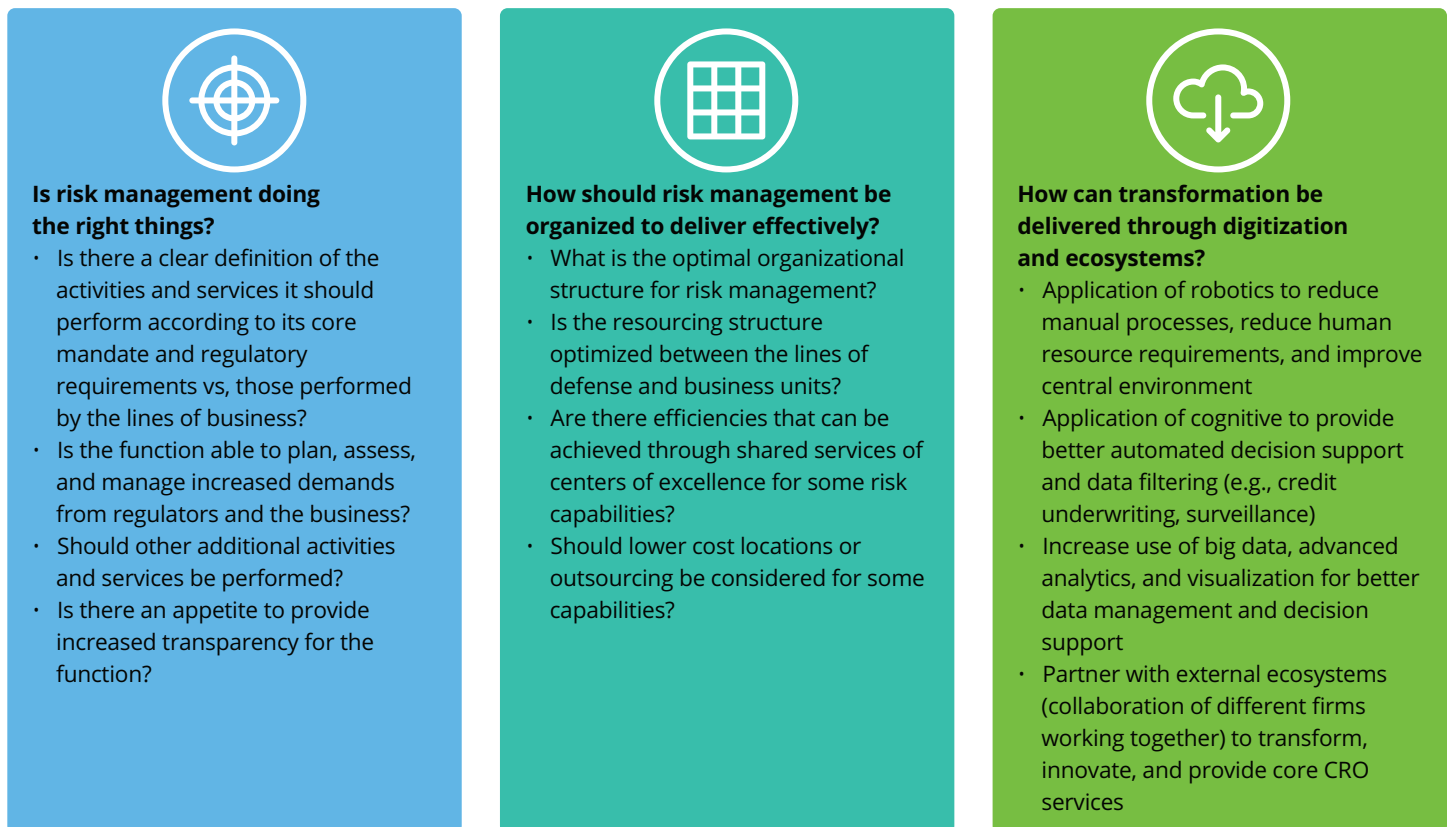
**Is risk management doing the right things?**

- Is there a clear definition of the activities and services it should perform according to its core mandate and regulatory requirements vs, those performed by the lines of business?
- Is the function able to plan, assess, and manage increased demands from regulators and the business?
- Should other additional activities and services be performed?
- Is there an appetite to provide increased transparency for the function?

**How should risk management be organized to deliver effectively?**

- What is the optimal organizational structure for risk management?
- Is the resourcing structure optimized between the lines of defense and business units?
- Are there efficiencies that can be achieved through shared services of centers of excellence for some risk capabilities?
- Should lower cost locations or outsourcing be considered for some capabilities?

**How can transformation be delivered through digitization and ecosystems?**

- Application of robotics to reduce manual processes, reduce human resource requirements, and improve central environment
- Application of cognitive to provide better automated decision support and data filtering (e.g., credit underwriting, surveillance)
- Increase use of big data, advanced analytics, and visualization for better data management and decision support
- Partner with external ecosystems (collaboration of different firms working together) to transform, innovate, and provide core CRO services